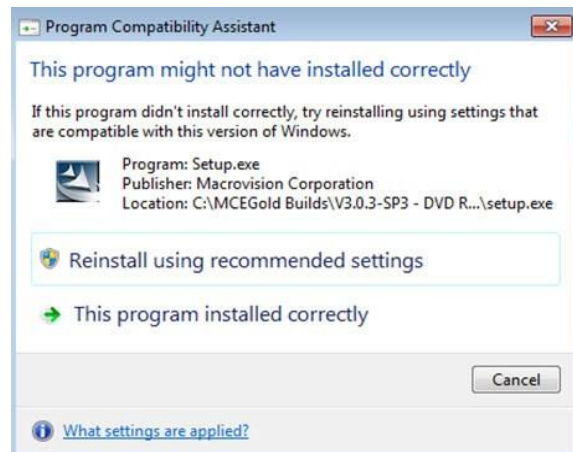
Program Compatibility Assistant

This program might not have installed correctly

If this program didn't install correctly, try reinstalling using settings that are compatible with this version of Windows.

Program: Setup.exe
Publisher: Macrovision Corporation
Location: C:\MCEGold Builds\V3.0.3-SP3 - DVD R...\setup.exe

Reinstall using recommended settings

This program installed correctly

Cancel

What settings are applied?